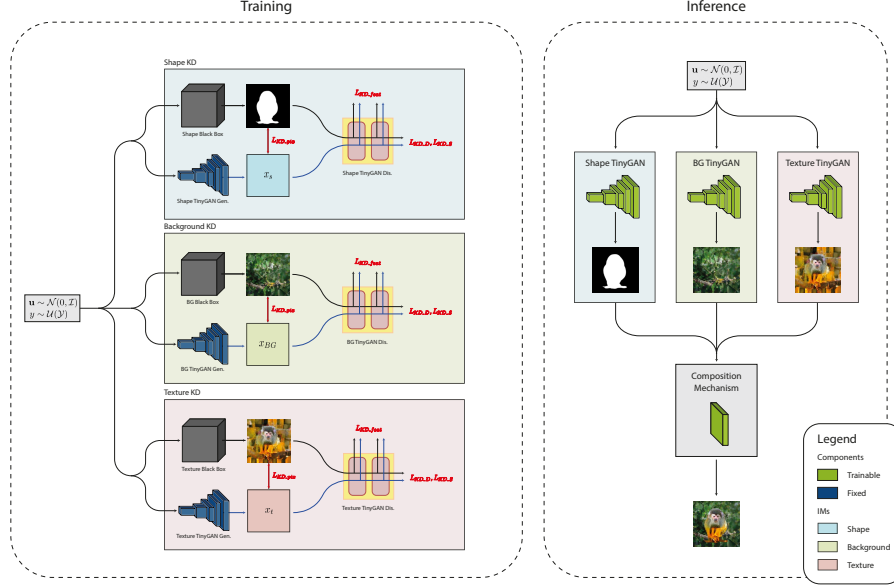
Training

Shape KD

Shape Black Box

$L_{KD\_pix}$

$L_{KD\_feat}$

$L_{KD\_D}, L_{KD\_S}$

$x_s$

Shape TinyGAN Gen.

Shape TinyGAN Dis.

Background KD

BG Black Box

$L_{KD\_pix}$

$L_{KD\_feat}$

$L_{KD\_D}, L_{KD\_S}$

$\mathbf{u} \sim \mathcal{N}(0, \mathcal{I})$
$y \sim \mathcal{U}(\mathcal{Y})$

$x_{BG}$

BG TinyGAN Gen.

BG TinyGAN Dis.

Texture KD

Texture Black Box

$L_{KD\_pix}$

$L_{KD\_feat}$

$L_{KD\_D}, L_{KD\_S}$

$x_t$

Texture TinyGAN Gen.

Texture TinyGAN Dis.

Inference

$\mathbf{u} \sim \mathcal{N}(0, \mathcal{I})$
$y \sim \mathcal{U}(\mathcal{Y})$

Shape TinyGAN

BG TinyGAN

Texture TinyGAN

Composition Mechanism

Legend

Components

Trainable

Fixed

IMs

Shape

Background

Texture